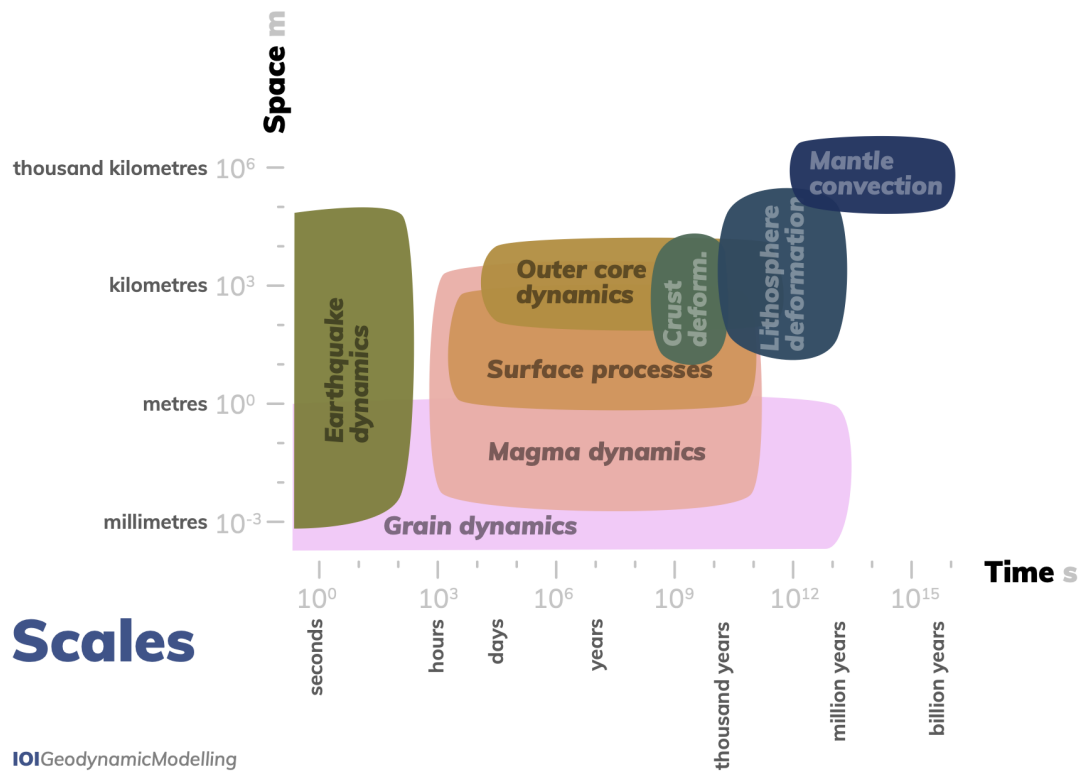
Space m

thousand kilometres $10^6$
kilometres $10^3$
metres $10^0$
millimetres $10^{-3}$

Mantle convection
Lithosphere deformation
Crust deform.
Outer core dynamics
Earthquake dynamics
Surface processes
Magma dynamics
Grain dynamics

Time s

$10^0$ $10^3$ $10^6$ $10^9$ $10^{12}$ $10^{15}$

seconds
hours
days
years
thousand years
million years
billion years

Scales

IOIGeodynamicModelling